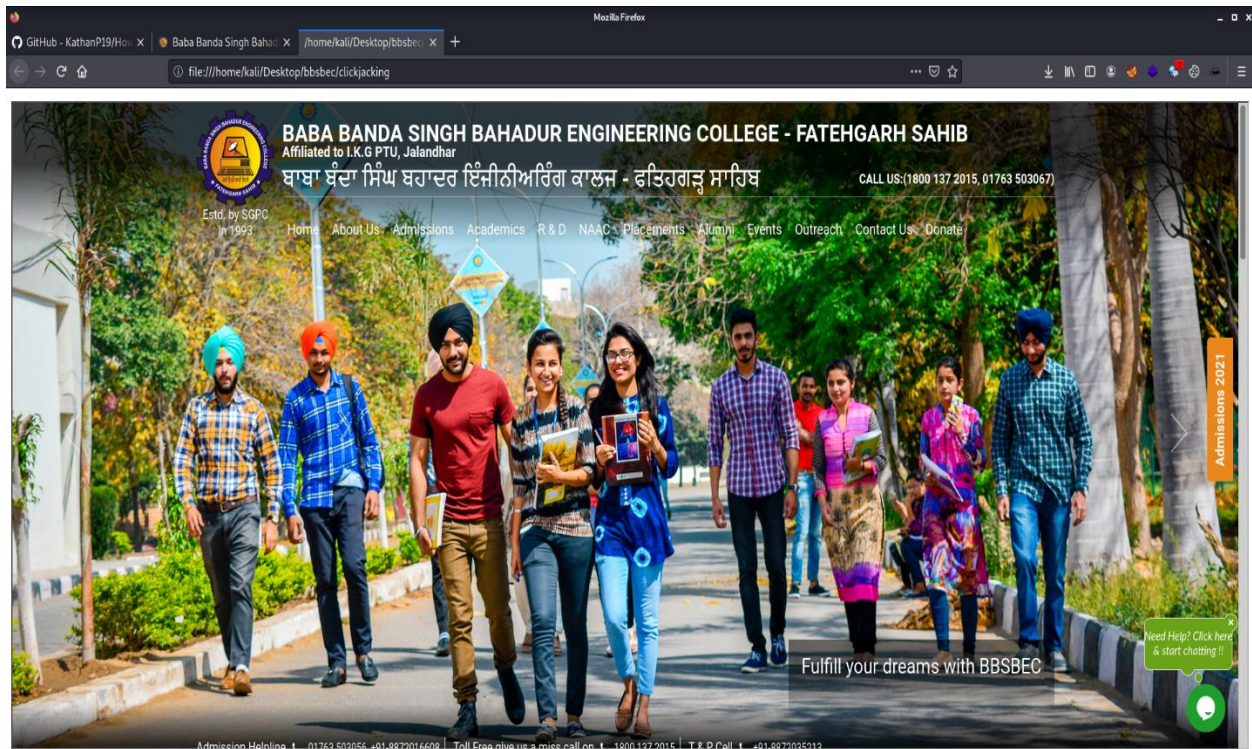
Mozilla Firefox

GitHub - KathanP19/Ho ×
Baba Banda Singh Bahad ×
/home/kali/Desktop/bbsbe ×
+

file:///home/kali/Desktop/bbsbec/clickjacking

BABA BANDA SINGH BAHADUR ENGINEERING COLLEGE - FATEHGARH SAHIB
Affiliated to I.K.G PTU, Jalandhar
ਬਾਬਾ ਬੰਦਾ ਸਿੰਘ ਬਹਾਦਰ ਇੰਜੀਨੀਅਰਿੰਗ ਕਾਲਜ - ਫਤਿਹਗੜ੍ਹ ਸਾਹਿਬ
CALL US:(1800 137 2015, 01763 503067)

BABA BANDA SINGH BAHADUR ENGINEERING COLLEGE FATEHGARH SAHIB

Estd. by SGPC in 1993

Home About Us Admissions Academics R & D NAAC Placements Alumni Events Outreach Contact Us Donate

Admissions 2021

Need Help? Click here & start chatting !!

Fulfill your dreams with BBSBEC

Admission Helpline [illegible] 01763 503056, +91-8872016608 | Toll Free give us a miss call on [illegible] 1800 137 2015 | T & P Cell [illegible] +91-8872035213